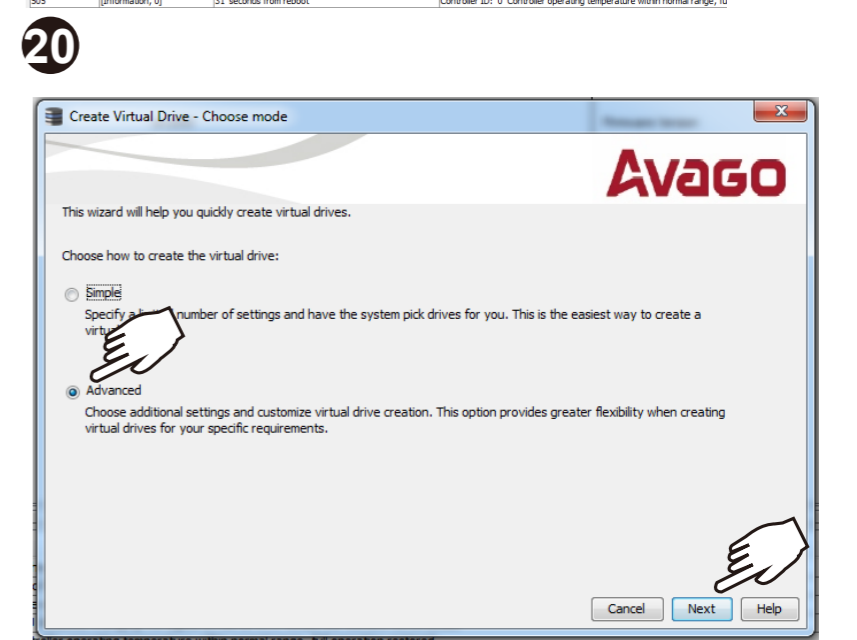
305 | [Information, 0] | 31 seconds from reboot | Controller ID: 0 Controller operating temperature within normal range, fu

20

Create Virtual Drive - Choose mode

Avago

This wizard will help you quickly create virtual drives.

Choose how to create the virtual drive:

Simple

Specify a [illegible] number of settings and have the system pick drives for you. This is the easiest way to create a virtu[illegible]

Advanced

Choose additional settings and customize virtual drive creation. This option provides greater flexibility when creating virtual drives for your specific requirements.

Cancel Next Help